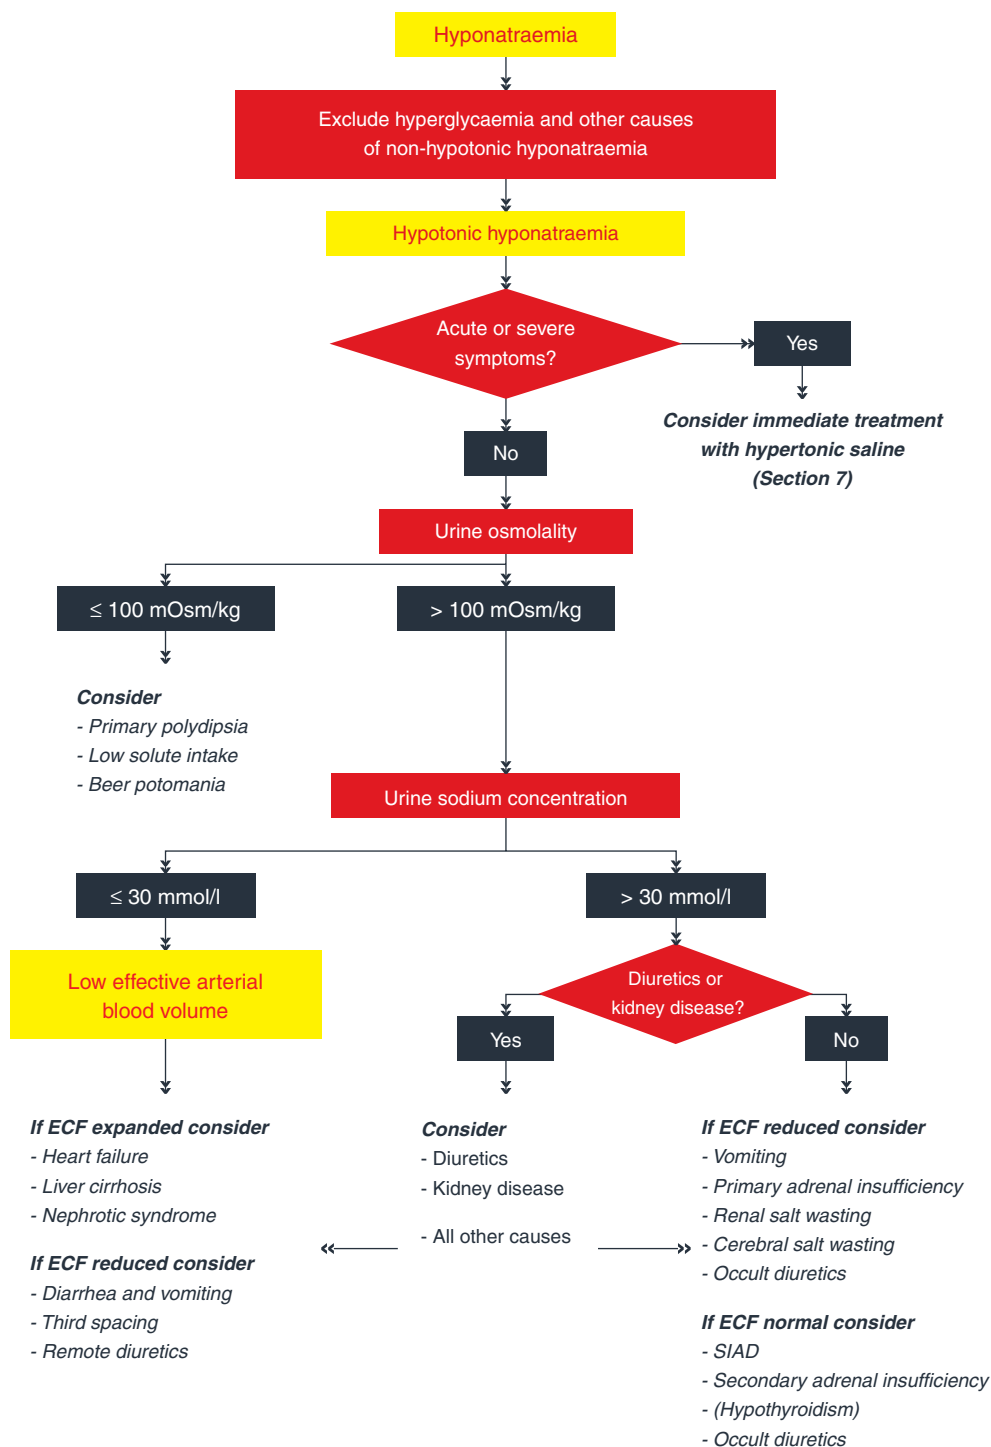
Hyponatraemia

Exclude hyperglycaemia and other causes of non-hypotonic hyponatraemia

Hypotonic hyponatraemia

Acute or severe symptoms?

Yes

Consider immediate treatment with hypertonic saline (Section 7)

No

Urine osmolality

$\leq$ 100 mOsm/kg

> 100 mOsm/kg

Consider
- Primary polydipsia
- Low solute intake
- Beer potomania

Urine sodium concentration

$\leq$ 30 mmol/l

> 30 mmol/l

Low effective arterial blood volume

Diuretics or kidney disease?

Yes

No

If ECF expanded consider
- Heart failure
- Liver cirrhosis
- Nephrotic syndrome

If ECF reduced consider
- Diarrhea and vomiting
- Third spacing
- Remote diuretics

Consider
- Diuretics
- Kidney disease

- All other causes

If ECF reduced consider
- Vomiting
- Primary adrenal insufficiency
- Renal salt wasting
- Cerebral salt wasting
- Occult diuretics

If ECF normal consider
- SIAD
- Secondary adrenal insufficiency
- (Hypothyroidism)
- Occult diuretics